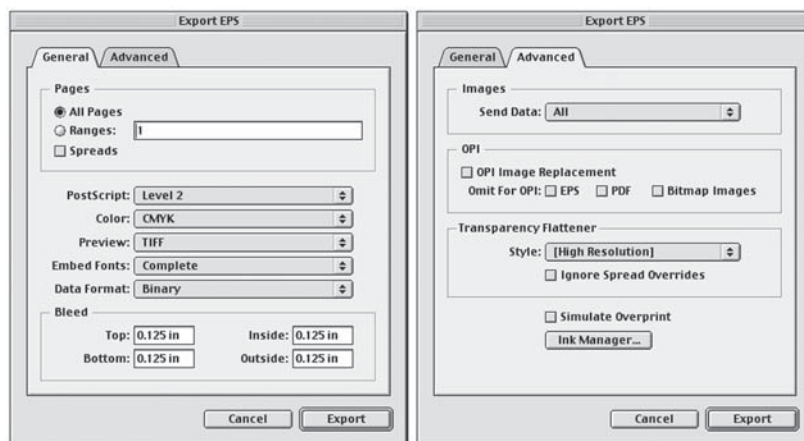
Export EPS

General Advanced

Pages

All Pages

Ranges: 1

Spreads

PostScript: Level 2

Color: CMYK

Preview: TIFF

Embed Fonts: Complete

Data Format: Binary

Bleed

Top: 0.125 in

Inside: 0.125 in

Bottom: 0.125 in

Outside: 0.125 in

Cancel

Export

Export EPS

General Advanced

Images

Send Data: All

OPI

OPI Image Replacement

Omit For OPI: EPS PDF Bitmap Images

Transparency Flattener

Style: [High Resolution]

Ignore Spread Overrides

Simulate Overprint

Ink Manager...

Cancel

Export